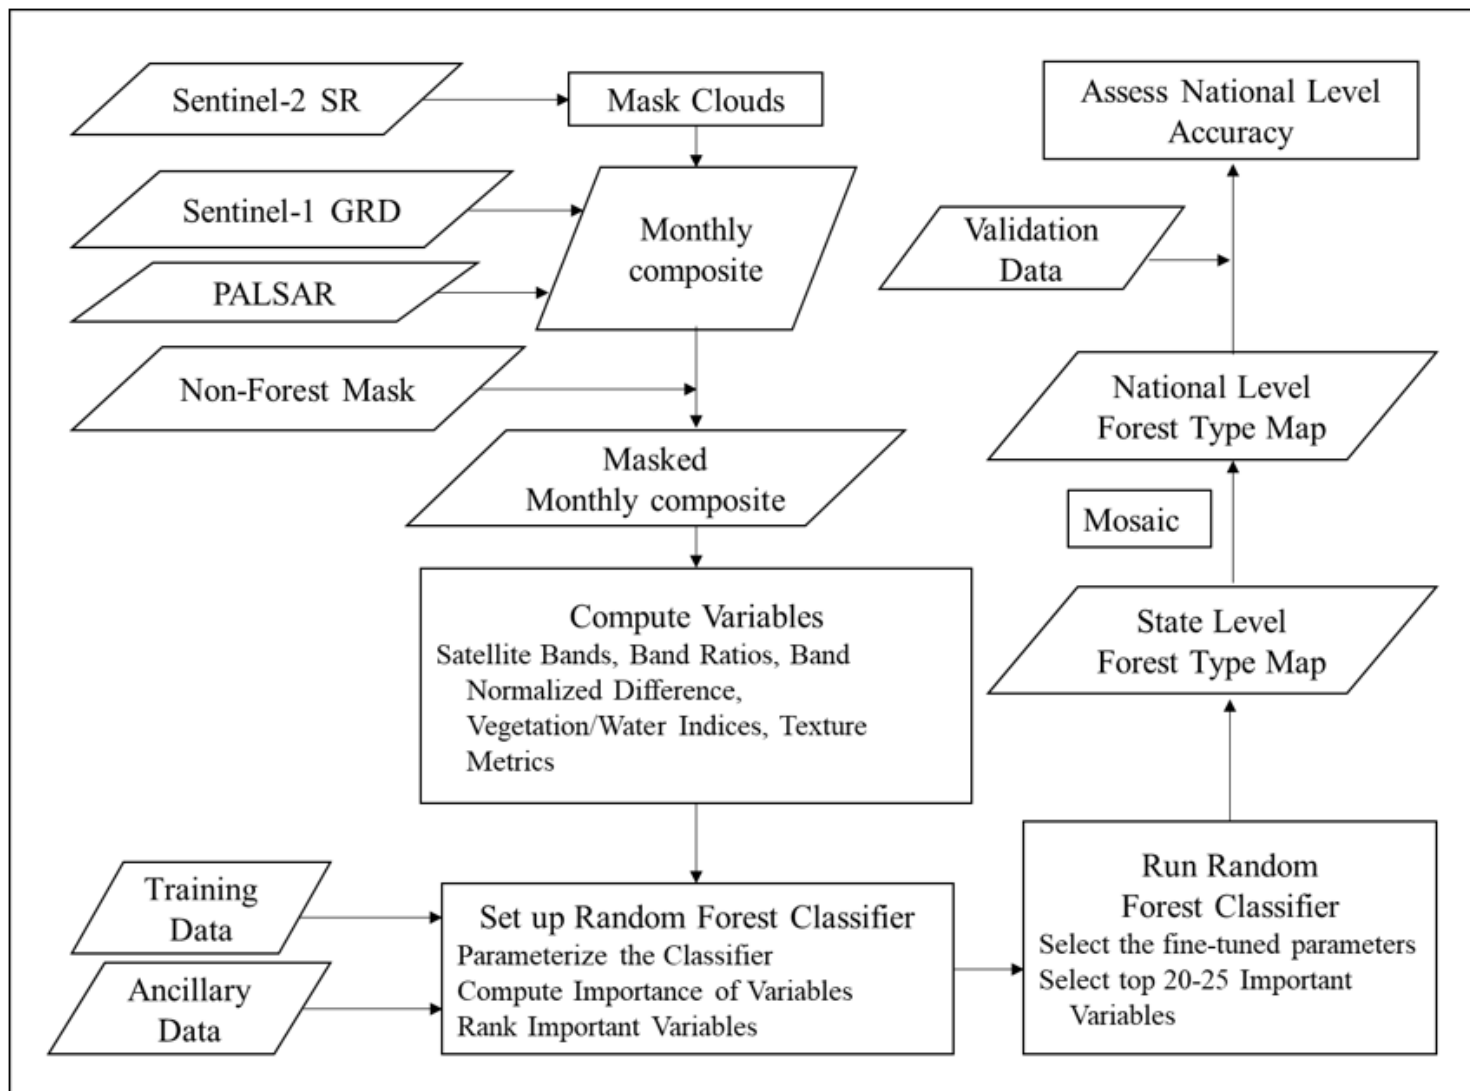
Sentinel-2 SR

Mask Clouds

Sentinel-1 GRD

PALSAR

Monthly composite

Non-Forest Mask

Masked Monthly composite

Compute Variables
Satellite Bands, Band Ratios, Band Normalized Difference, Vegetation/Water Indices, Texture Metrics

Training Data

Ancillary Data

Set up Random Forest Classifier
Parameterize the Classifier
Compute Importance of Variables
Rank Important Variables

Run Random Forest Classifier
Select the fine-tuned parameters
Select top 20-25 Important Variables

State Level Forest Type Map

Mosaic

National Level Forest Type Map

Validation Data

Assess National Level Accuracy